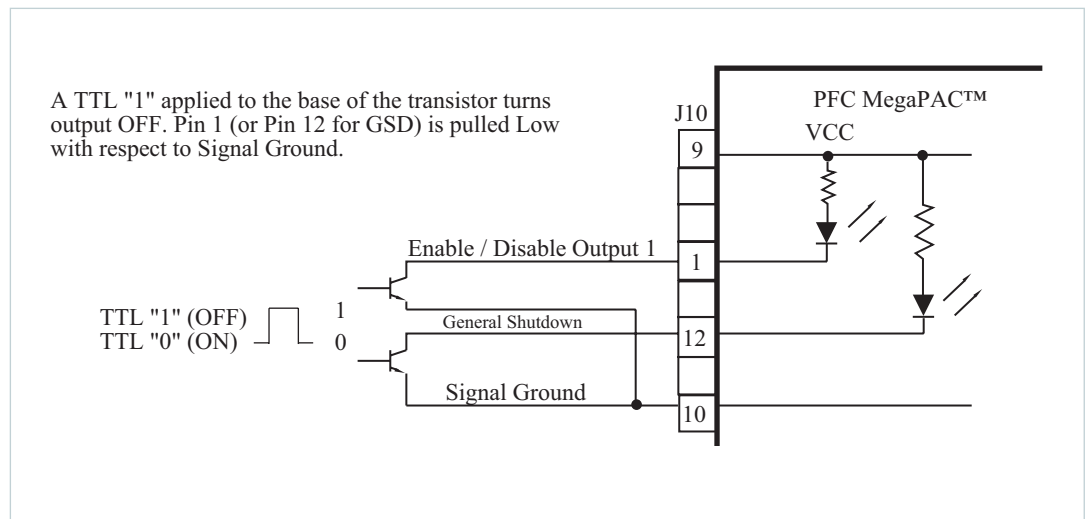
A TTL "1" applied to the base of the transistor turns output OFF. Pin 1 (or Pin 12 for GSD) is pulled Low with respect to Signal Ground.

J10

PFC MegaPAC™

VCC

9

Enable / Disable Output 1

1

TTL "1" (OFF)
TTL "0" (ON)

1
0

General Shutdown

12

Signal Ground

10